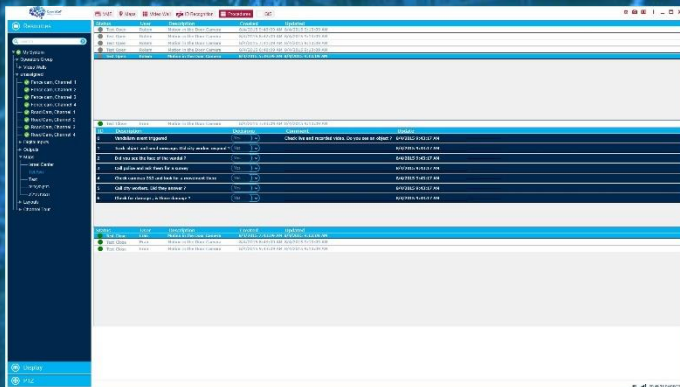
Resources

My System
Operators Group
Video Walls
Unassigned
Fence cam, Channel 1
Fence cam, Channel 2
Fence cam, Channel 3
Fence cam, Channel 4
Front Gate, Channel 1
Front Gate, Channel 2
Front Gate, Channel 3
Front Gate, Channel 4
Digital Inputs
Outputs
Maps
Alarm Center
Text
Layouts
Channel Tour

Display
PTZ

Status | User | Description | Created | Updated
Test Open | Admin | Motion in the Door Camera | | 
Test Open | Admin | Motion in the Door Camera | | 
Test Open | Admin | Motion in the Door Camera | | 
Test Open | Admin | Motion in the Door Camera | | 
Test Open | Admin | Motion in the Door Camera | | 

| ID | Description | Decision | Comment | Update |
|---|---|---|---|---|
| 1 | Vandalism event triggered | Yes | Check live and recorded video. Do you see an object ? | 6/4/2015 5:43:37 AM |
| 2 | Track object and send message. Did a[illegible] ? | Yes | | 6/4/2015 5:43:37 AM |
| 3 | Did you see the face of the vandal ? | Yes | | 6/4/2015 5:43:37 AM |
| 4 | Call police and ask them for a survey | Yes | | 6/4/2015 5:43:37 AM |
| 5 | Check cameras 553 and look for a movement there | Yes | | 6/4/2015 5:43:37 AM |
| 6 | Call city workers. Did they answer ? | Yes | | 6/4/2015 5:43:37 AM |
| 7 | Check for damage. Is there damage ? | Yes | | 6/4/2015 5:43:37 AM |

Status | User | Description | Created | Updated
Test Close | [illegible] | Motion in the Door Camera | | 
Test Close | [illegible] | Motion in the Door Camera | | 
Test Close | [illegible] | Motion in the Door Camera | |